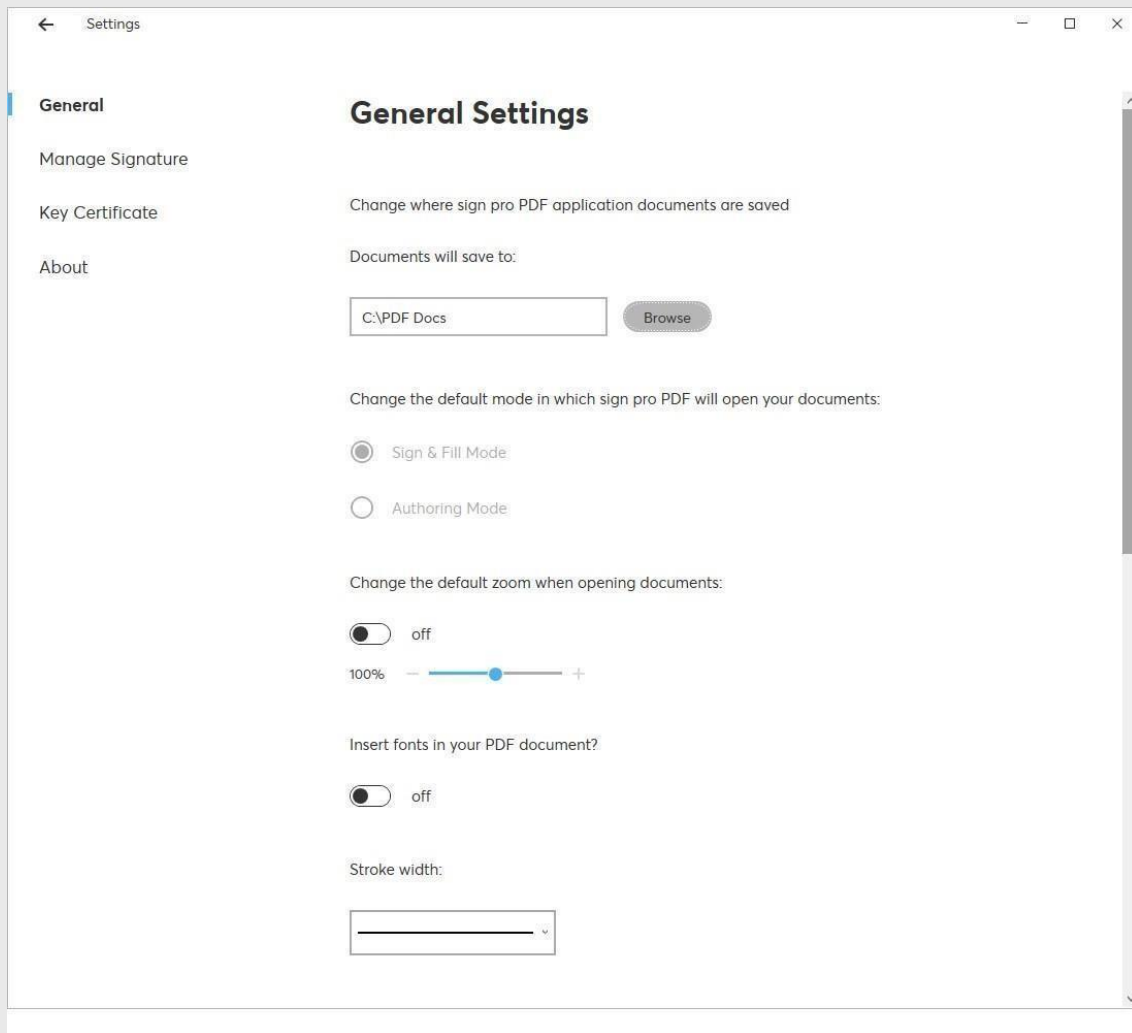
Settings

General

Manage Signature

Key Certificate

About

General Settings

Change where sign pro PDF application documents are saved

Documents will save to:

C:\PDF Docs

Browse

Change the default mode in which sign pro PDF will open your documents:

Sign & Fill Mode

Authoring Mode

Change the default zoom when opening documents:

off

100%

Insert fonts in your PDF document?

off

Stroke width: